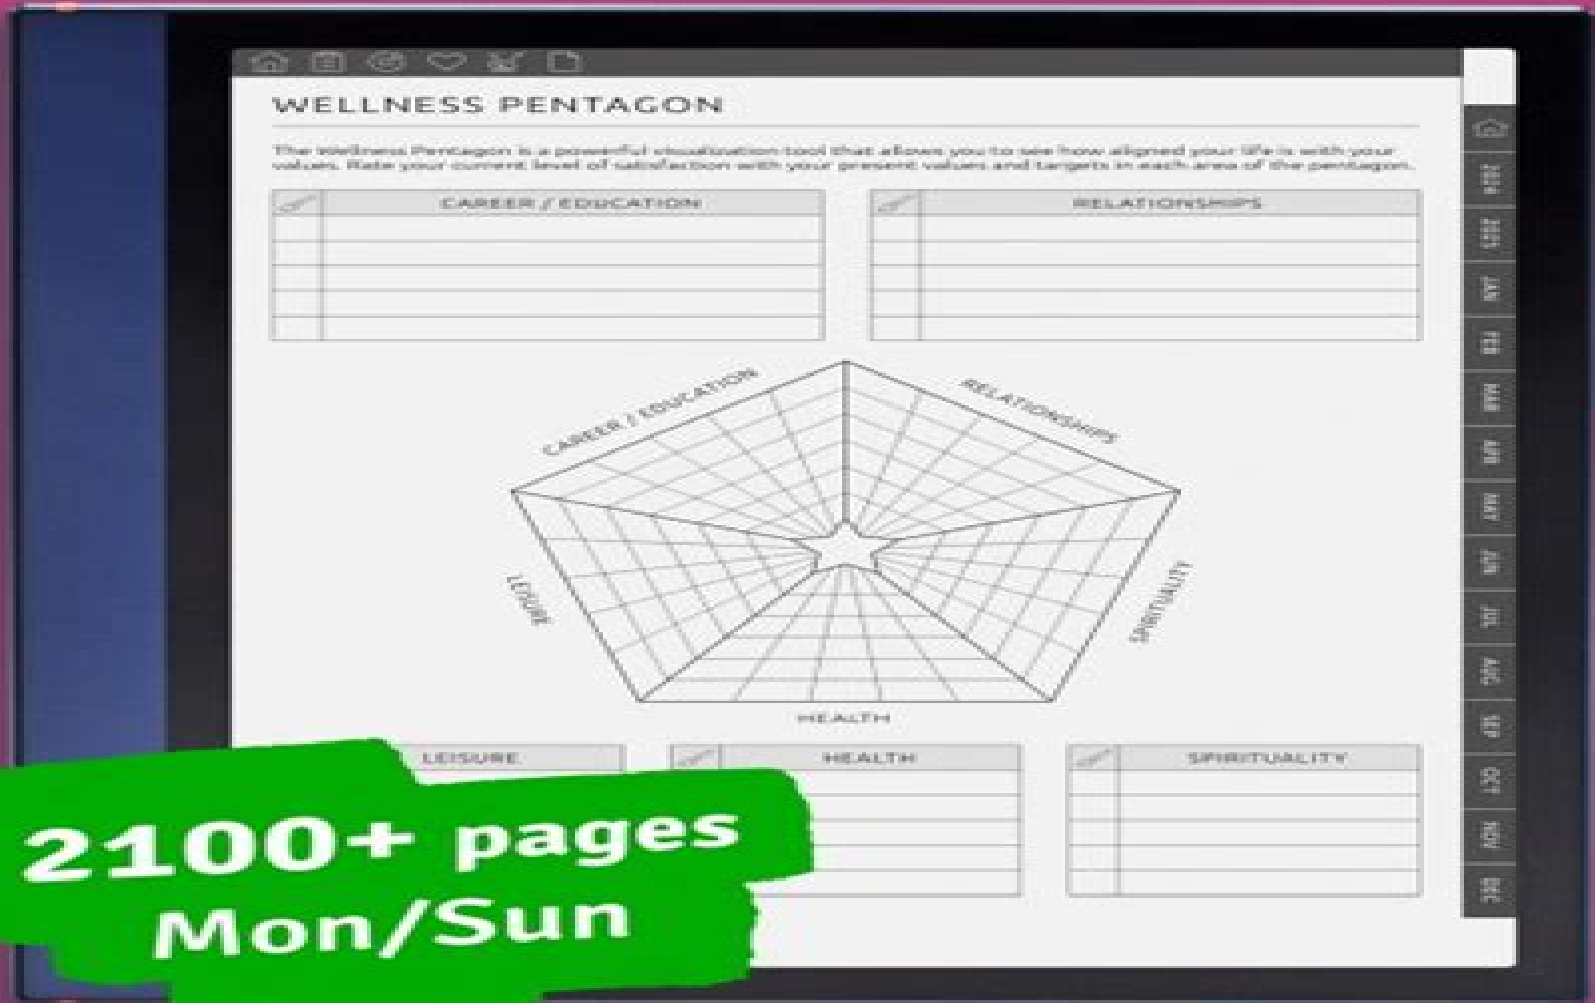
WELLNESS PENTAGON

The Wellness Pentagon is a powerful visualization tool that allows you to see how aligned your life is with your values. Rate your current level of satisfaction with your present values and targets in each area of the pentagon.

| | CAREER / EDUCATION |
|---|---|
| | |
| | |
| | |
| | |

| | RELATIONSHIPS |
|---|---|
| | |
| | |
| | |
| | |

CAREER / EDUCATION
RELATIONSHIPS
LEISURE
SPIRITUALITY
HEALTH

LEISURE

| | HEALTH |
|---|---|
| | |
| | |
| | |
| | |

| | SPIRITUALITY |
|---|---|
| | |
| | |
| | |
| | |

2024
2025
JAN
FEB
MAR
APR
MAY
JUN
JUL
AUG
SEP
OCT
NOV
DEC

2100+ pages
Mon/Sun